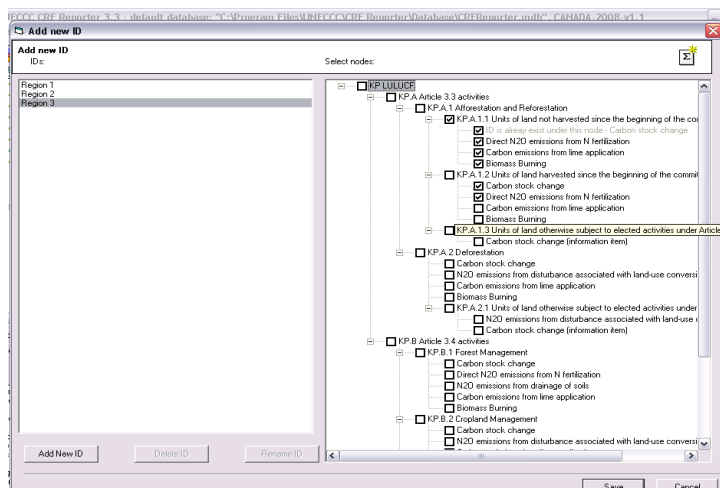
FCCC CRF Reporter 3.3 - default database: "C:\Program Files\UNFCCC\CRF Reporter\Database\CRFReporter.mdb" - CANADA-2008-v1.1

Add new ID

Add new ID
IDs:

Select nodes:

Region 1
Region 2
Region 3

KP LULUCF
KP.A Article 3.3 activities
KP.A.1 Afforestation and Reforestation
KP.A.1.1 Units of land not harvested since the beginning of the co
ID is alreay exist under this node - Carbon stock change
Direct N2O emissions from N fertilization
Carbon emissions from lime application
Biomass Burning
KP.A.1.2 Units of land harvested since the beginning of the commi
Carbon stock change
Direct N2O emissions from N fertilization
Carbon emissions from lime application
Biomass Burning
KP.A.1.3 Units of land otherwise subject to elected activities under Article
Carbon stock change (information item)
KP.A.2 Deforestation
Carbon stock change
N2O emissions from disturbance associated with land-use conversi
Carbon emissions from lime application
Biomass Burning
KP.A.2.1 Units of land otherwise subject to elected activities under
N2O emissions from disturbance associated with land-use c
Carbon stock change (information item)
KP.B Article 3.4 activities
KP.B.1 Forest Management
Carbon stock change
Direct N2O emissions from N fertilization
N2O emissions from drainage of soils
Carbon emissions from lime application
Biomass Burning
KP.B.2 Cropland Management
Carbon stock change
N2O emissions from disturbance associated with land-use conversi

Add New ID
Delete ID
Rename ID

Save
Cancel